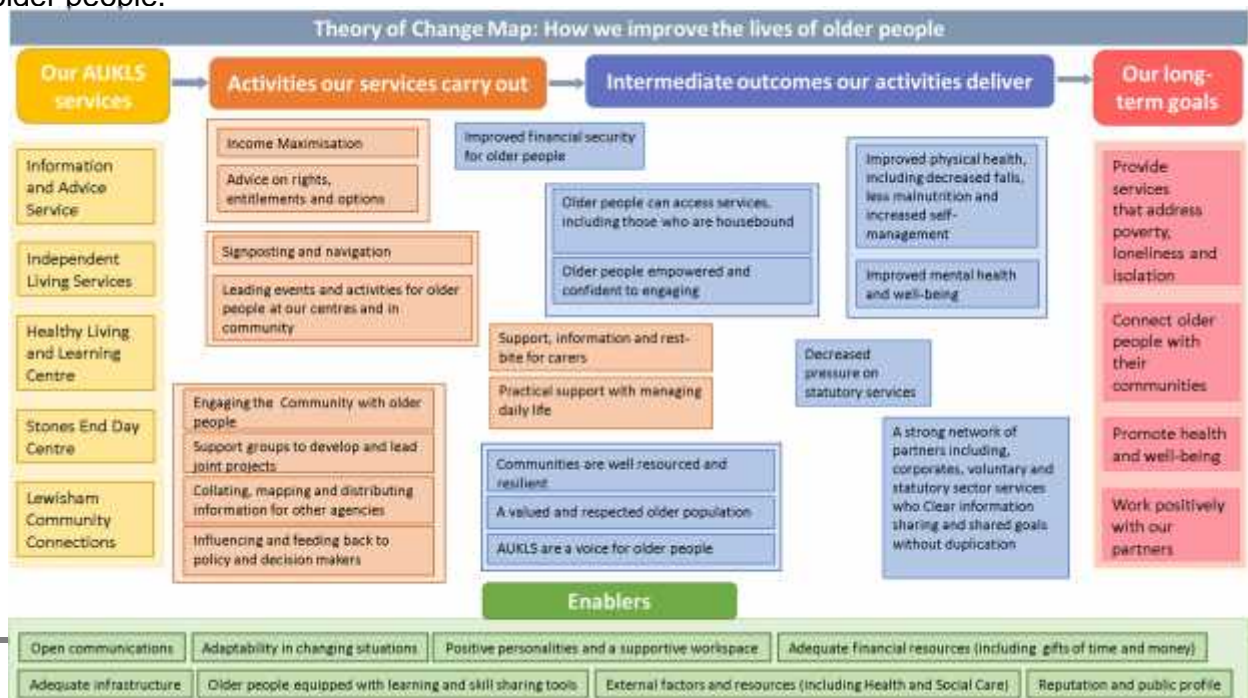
older people.

Theory of Change Map: How we improve the lives of older people

Our AUKLS services

Activities our services carry out

Intermediate outcomes our activities deliver

Our long-term goals

Information and Advice Service

Independent Living Services

Healthy Living and Learning Centre

Stones End Day Centre

Lewisham Community Connections

Income Maximisation

Advice on rights, entitlements and options

Signposting and navigation

Leading events and activities for older people at our centres and in community

Engaging the Community with older people

Support groups to develop and lead joint projects

Collating, mapping and distributing information for other agencies

Influencing and feeding back to policy and decision makers

Improved financial security for older people

Older people can access services, including those who are housebound

Older people empowered and confident to engaging

Support, information and rest-bite for carers

Practical support with managing daily life

Communities are well resourced and resilient

A valued and respected older population

AUKLS are a voice for older people

Improved physical health, including decreased falls, less malnutrition and increased self-management

Improved mental health and well-being

Decreased pressure on statutory services

A strong network of partners including, corporates, voluntary and statutory sector services who Clear information sharing and shared goals without duplication

Provide services that address poverty, loneliness and isolation

Connect older people with their communities

Promote health and well-being

Work positively with our partners

Enablers

Open communications | Adaptability in changing situations | Positive personalities and a supportive workspace | Adequate financial resources (including gifts of time and money)

Adequate infrastructure | Older people equipped with learning and skill sharing tools | External factors and resources (including Health and Social Care) | Reputation and public profile